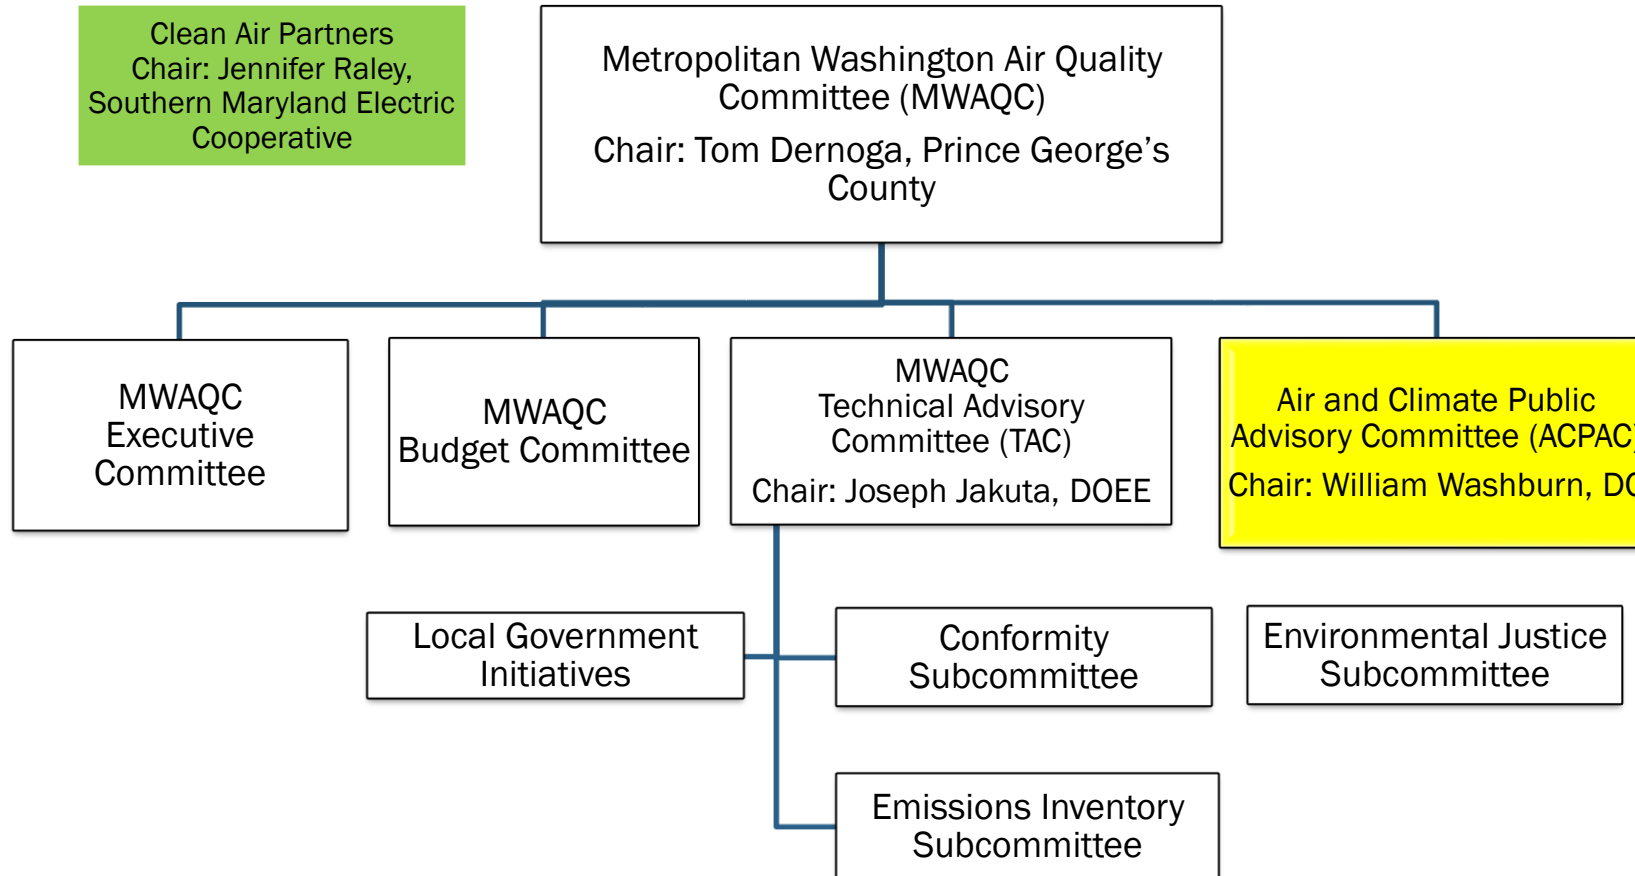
Clean Air Partners
Chair: Jennifer Raley, Southern Maryland Electric Cooperative

Metropolitan Washington Air Quality Committee (MWAQC)

Chair: Tom Dernoga, Prince George’s County

MWAQC Executive Committee

MWAQC Budget Committee

MWAQC Technical Advisory Committee (TAC)

Chair: Joseph Jakuta, DOEE

Air and Climate Public Advisory Committee (ACPAC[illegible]

Chair: William Washburn, D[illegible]

Local Government Initiatives

Conformity Subcommittee

Environmental Justice Subcommittee

Emissions Inventory Subcommittee